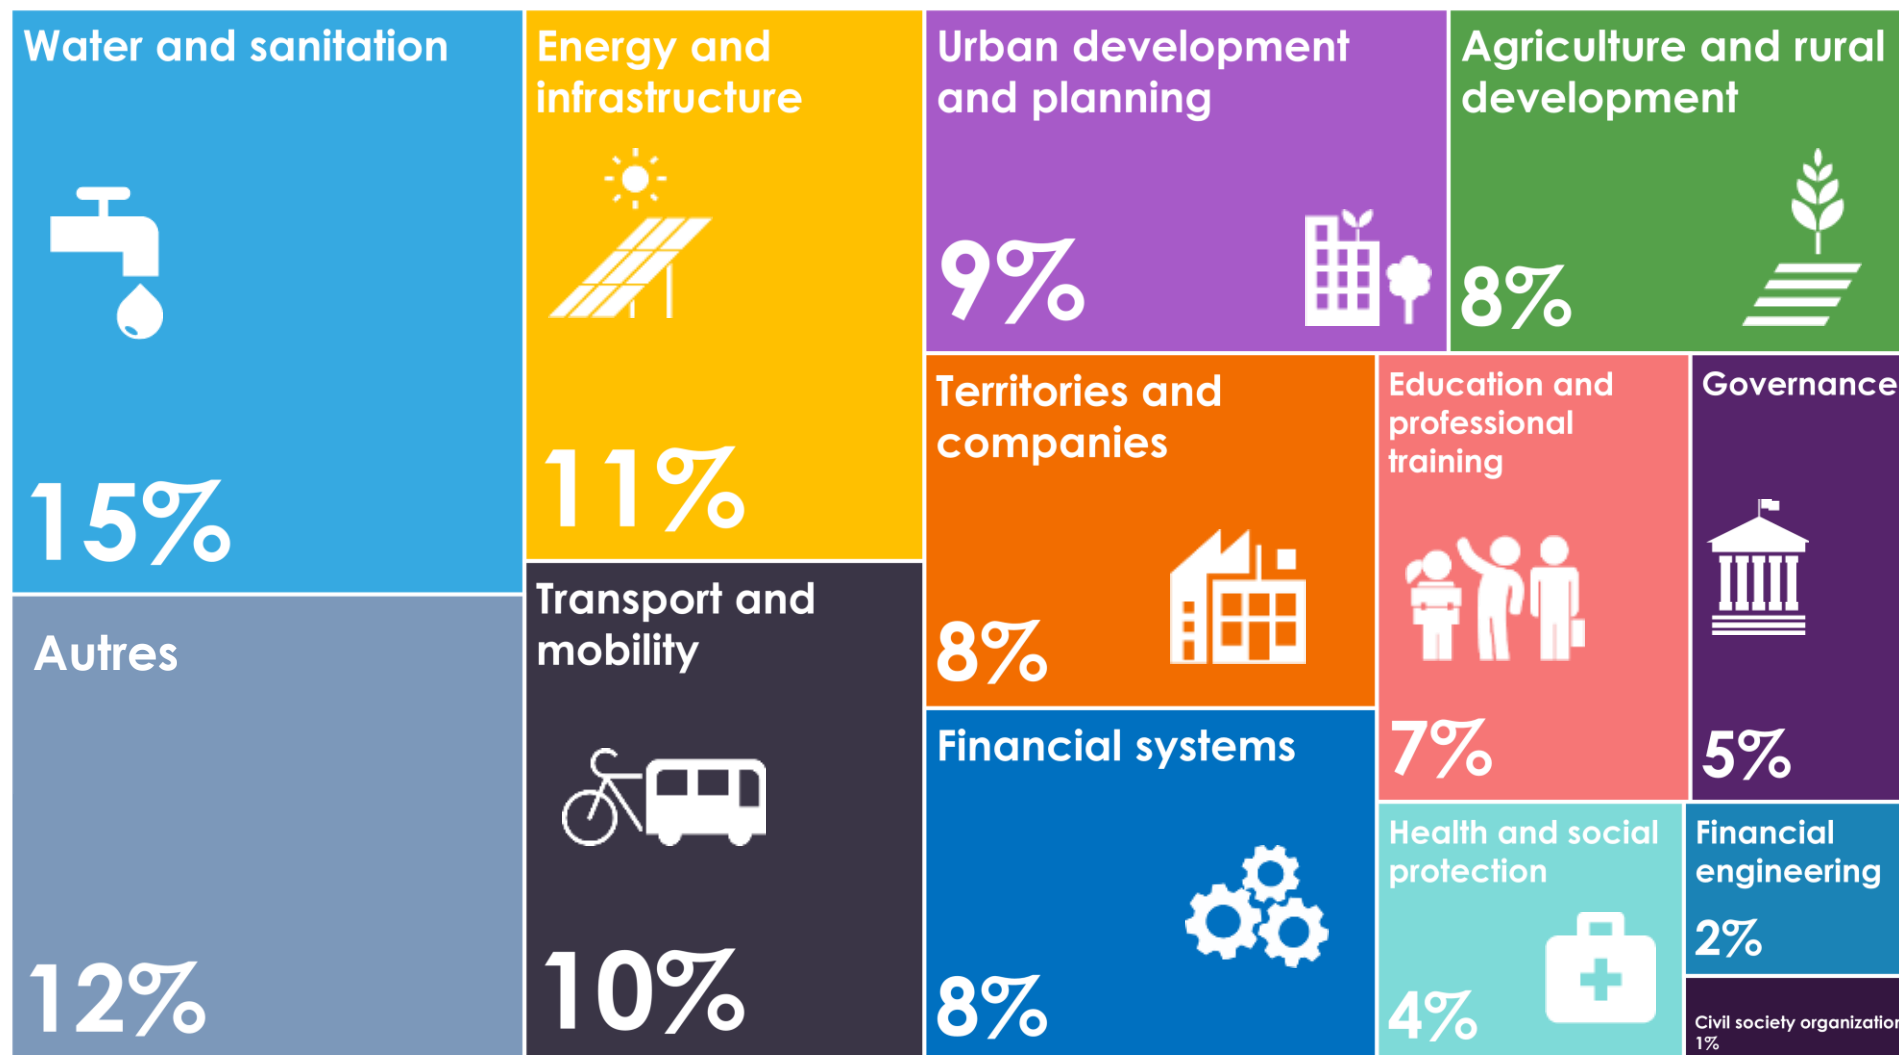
Water and sanitation

15%

Autres

12%

Energy and infrastructure

11%

Transport and mobility

10%

Urban development and planning

9%

Agriculture and rural development

8%

Territories and companies

8%

Education and professional training

7%

Governance

5%

Financial systems

8%

Health and social protection

4%

Financial engineering

2%

Civil society organizatio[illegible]
1%